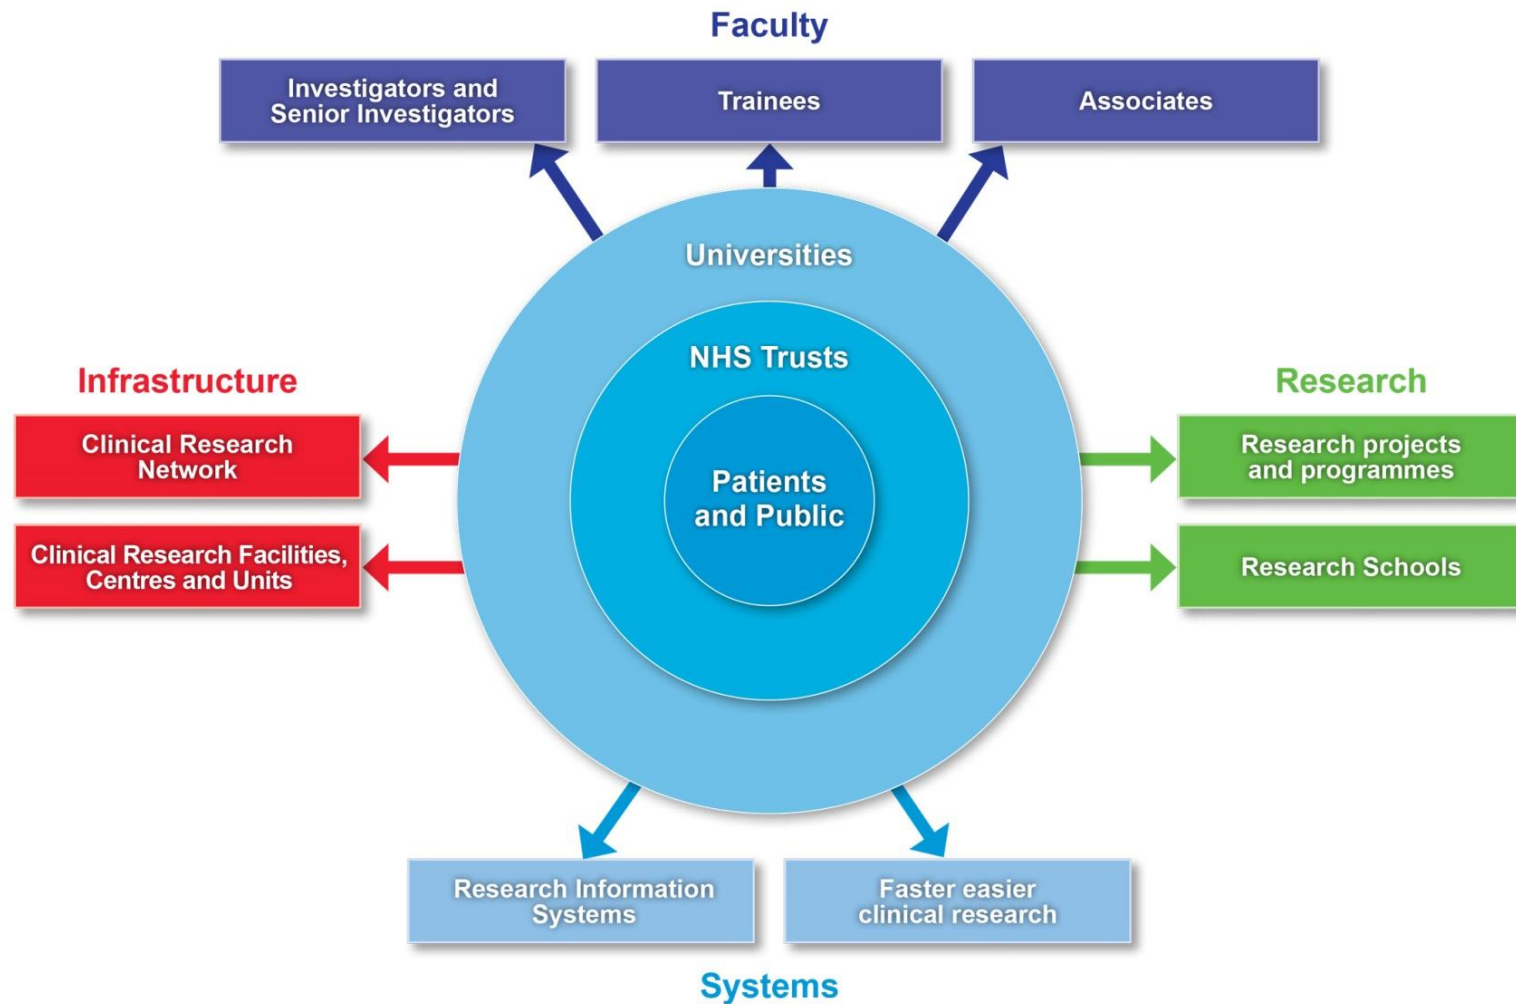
Faculty

Investigators and Senior Investigators

Trainees

Associates

Universities

NHS Trusts

Patients and Public

Infrastructure

Clinical Research Network

Clinical Research Facilities, Centres and Units

Research

Research projects and programmes

Research Schools

Research Information Systems

Faster easier clinical research

Systems